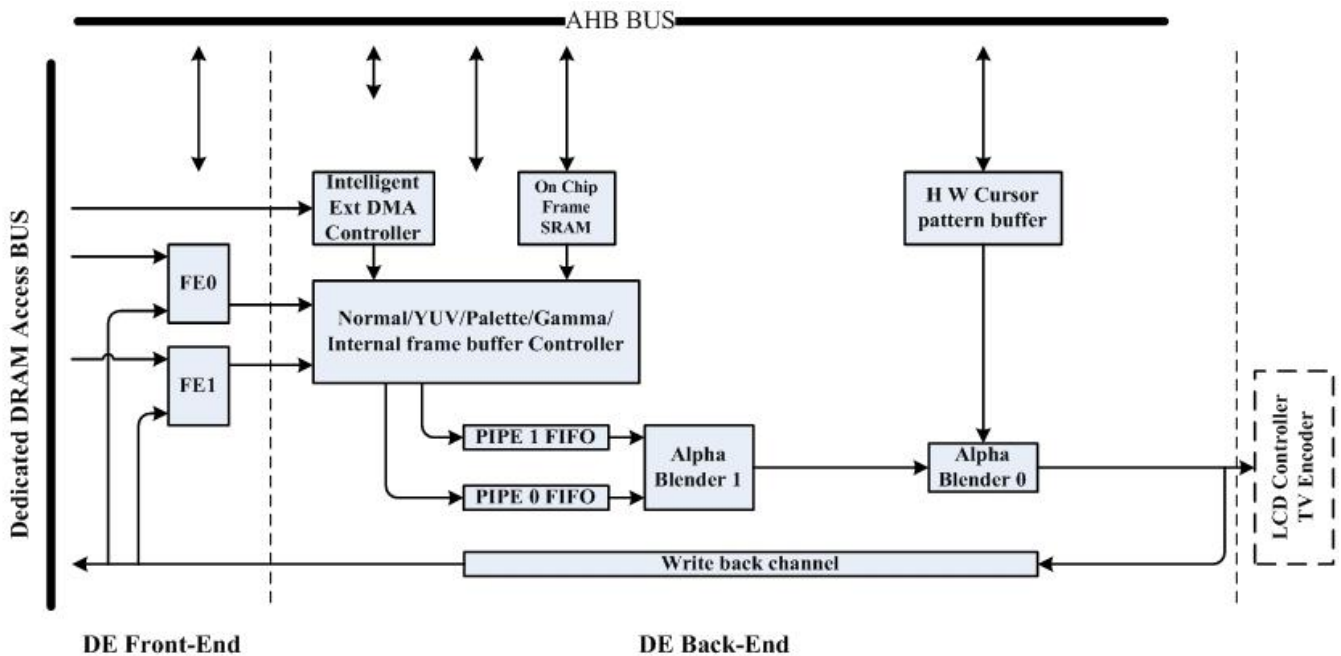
AHB BUS

Dedicated DRAM Access BUS

Intelligent Ext DMA Controller

On Chip Frame SRAM

H W Cursor pattern buffer

FE0

FE1

Normal/YUV/Palette/Gamma/ Internal frame buffer Controller

PIPE 1 FIFO

PIPE 0 FIFO

Alpha Blender 1

Alpha Blender 0

LCD Controller TV Encoder

Write back channel

DE Front-End

DE Back-End